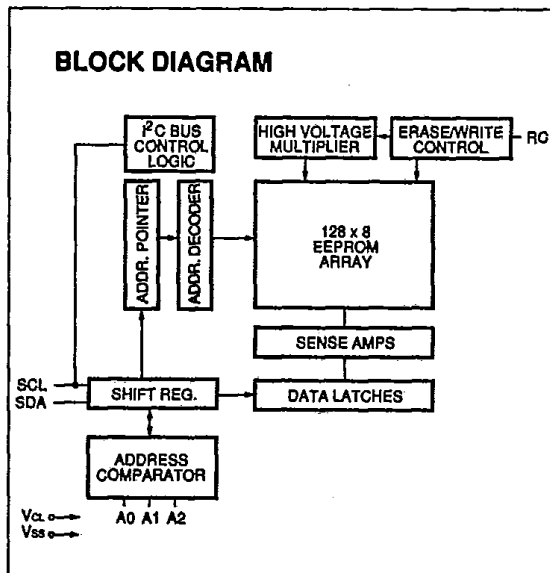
BLOCK DIAGRAM

I²C BUS CONTROL LOGIC

HIGH VOLTAGE MULTIPLIER

ERASE/WRITE CONTROL

RC

ADDR. POINTER

ADDR. DECODER

128 x 8 EEPROM ARRAY

SENSE AMPS

SCL

SDA

SHIFT REG.

DATA LATCHES

ADDRESS COMPARATOR

$V_{CL}$

$V_{SS}$

A0 A1 A2